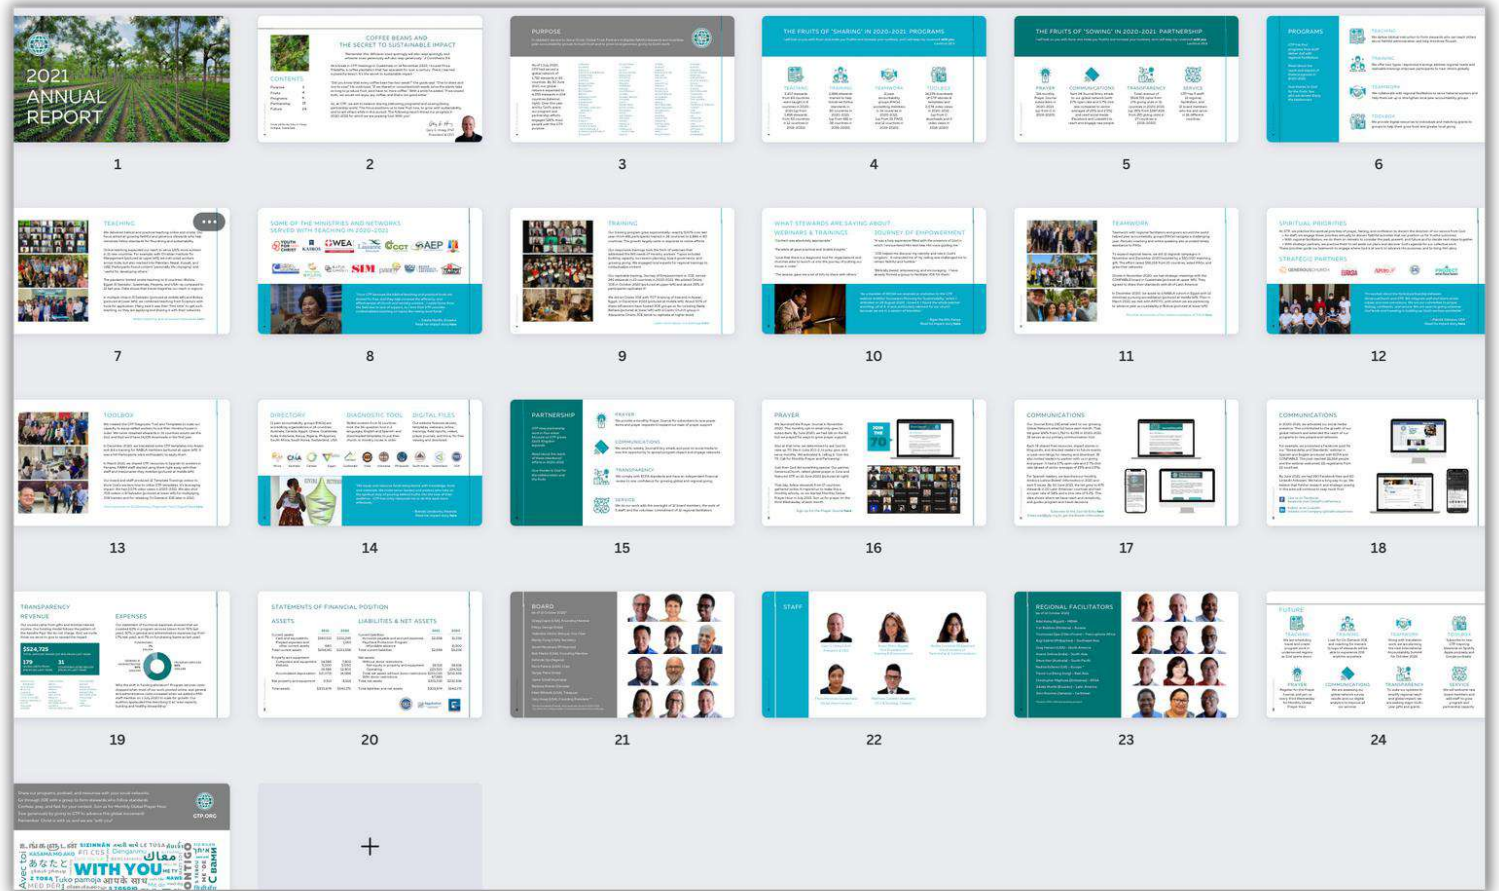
2021 ANNUAL REPORT

1

COFFEE BEANS AND THE SECRET TO SUSTAINABLE IMPACT

CONTENTS

2

PURPOSE

3

THE FRUITS OF "SHARING" IN 2020-2021: PROGRAMS

4

THE FRUITS OF "SOWING" IN 2020-2021: PARTNERSHIP

5

PROGRAMS

6

TEACHING

7

SOME OF THE MINISTRIES AND NETWORKS SERVED WITH TEACHING IN 2020-2021

8

TRAINING

9

WHAT STEWARDS ARE SAYING ABOUT WEBINARS & TRAININGS

JOURNEY OF EMPOWERMENT

10

TEAMWORK

11

SPIRITUAL PRIORITIES

STRATEGIC PARTNERS

12

TOOLBOX

13

DIRECTORY

DIAGNOSTIC TOOL

DIGITAL FILES

14

PARTNERSHIP

PRAYER

COMMUNICATIONS

TRANSPARENCY

SERVICE

15

PRAYER

16

COMMUNICATIONS

17

COMMUNICATIONS

18

TRANSPARENCY

REVENUE

EXPENSES

$524,725

19

STATEMENTS OF FINANCIAL POSITION

ASSETS

LIABILITIES & NET ASSETS

20

BOARD

21

STAFF

22

REGIONAL FACILITATORS

23

FUTURE

24

GTP.ORG

WITH YOU

+